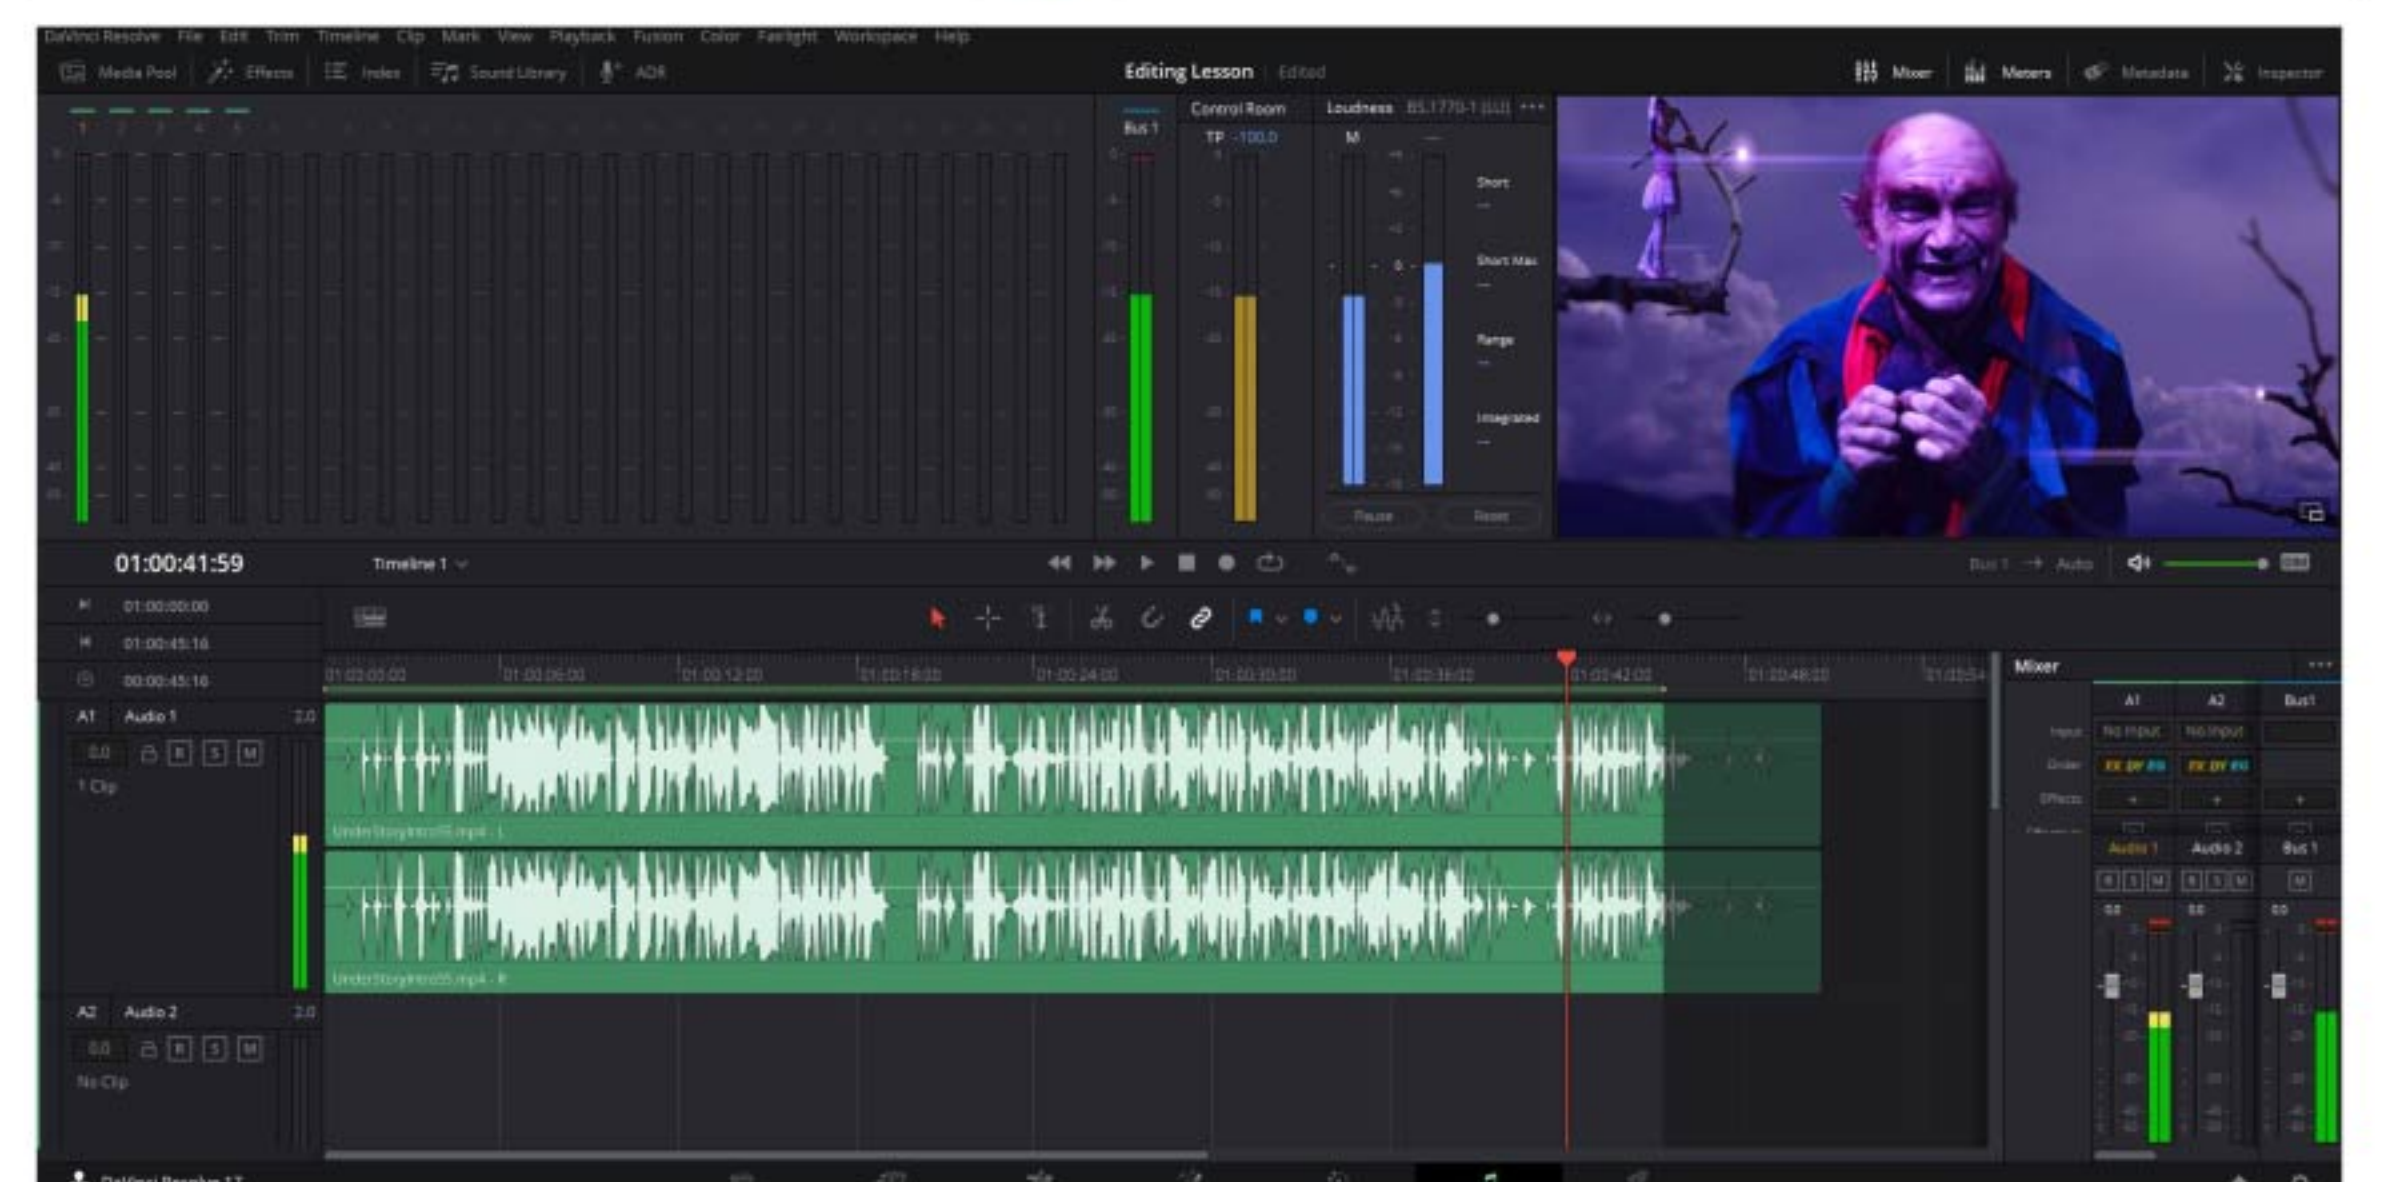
DaVinci Resolve File Edit Trim Timeline Clip Mark View Playback Fusion Color Fairlight Workspace Help

Media Pool Effects Index Sound Library ADR

Editing Lesson Edited

Mixer Meters Metadata Inspector

1 2 3 4 5

Bus 1

Control Room

TP -100.0

Loudness BS.1770-1 (LU)

M

Short

Short Max

Range

Integrated

Pause Reset

01:00:41:59

Timeline 1

Bus 1 → Auto

01:00:00:00
01:00:45:16
00:00:45:16

01:00:00:00 01:00:06:00 01:00:12:00 01:00:18:00 01:00:24:00 01:00:30:00 01:00:36:00 01:00:42:00 01:00:48:00 01:00:54

A1 Audio 1 2.0
0.0 R S M
1 Clip

UnderStoryIntro05.mp4 - L
UnderStoryIntro05.mp4 - R

A2 Audio 2 2.0
0.0 R S M
No Clip

Mixer

A1 A2 Bus1
Input No Input No Input
Order FX DY EQ FX DY EQ
Effects
Audio 1 Audio 2 Bus 1
R S M R S M M
0.0 0.0 0.0

DaVinci Resolve 17